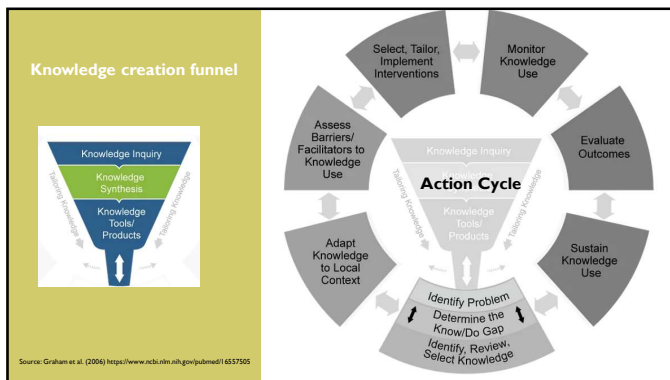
Knowledge creation funnel

Knowledge Inquiry
Knowledge Synthesis
Knowledge Tools/ Products
Tailoring Knowledge
Tailoring Knowledge

Source: Graham et al. (2006) https://www.ncbi.nlm.nih.gov/pubmed/16557505

Select, Tailor, Implement Interventions

Monitor Knowledge Use

Evaluate Outcomes

Sustain Knowledge Use

Assess Barriers/ Facilitators to Knowledge Use

Adapt Knowledge to Local Context

Knowledge Inquiry
Action Cycle
Knowledge Tools/ Products
Tailoring Knowledge
Tailoring Knowledge

Identify Problem
Determine the Know/Do Gap
Identify, Review, Select Knowledge